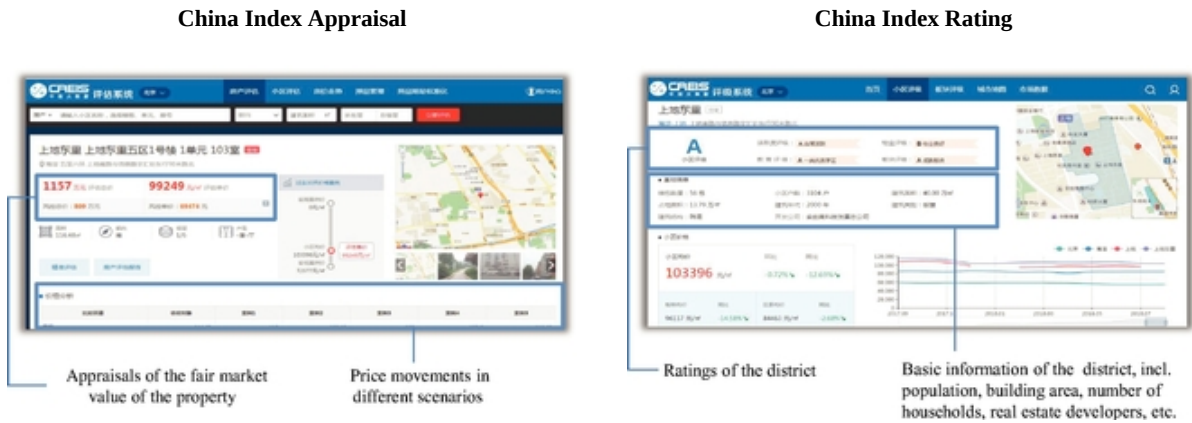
China Index Appraisal

China Index Rating

CREIS 评估系统

上地东里 上地东里五区1号楼 1单元 103室

1157 万元

99249 元/m²

A

上地东里

103396 元/m²

Appraisals of the fair market value of the property

Price movements in different scenarios

Ratings of the district

Basic information of the district, incl. population, building area, number of households, real estate developers, etc.